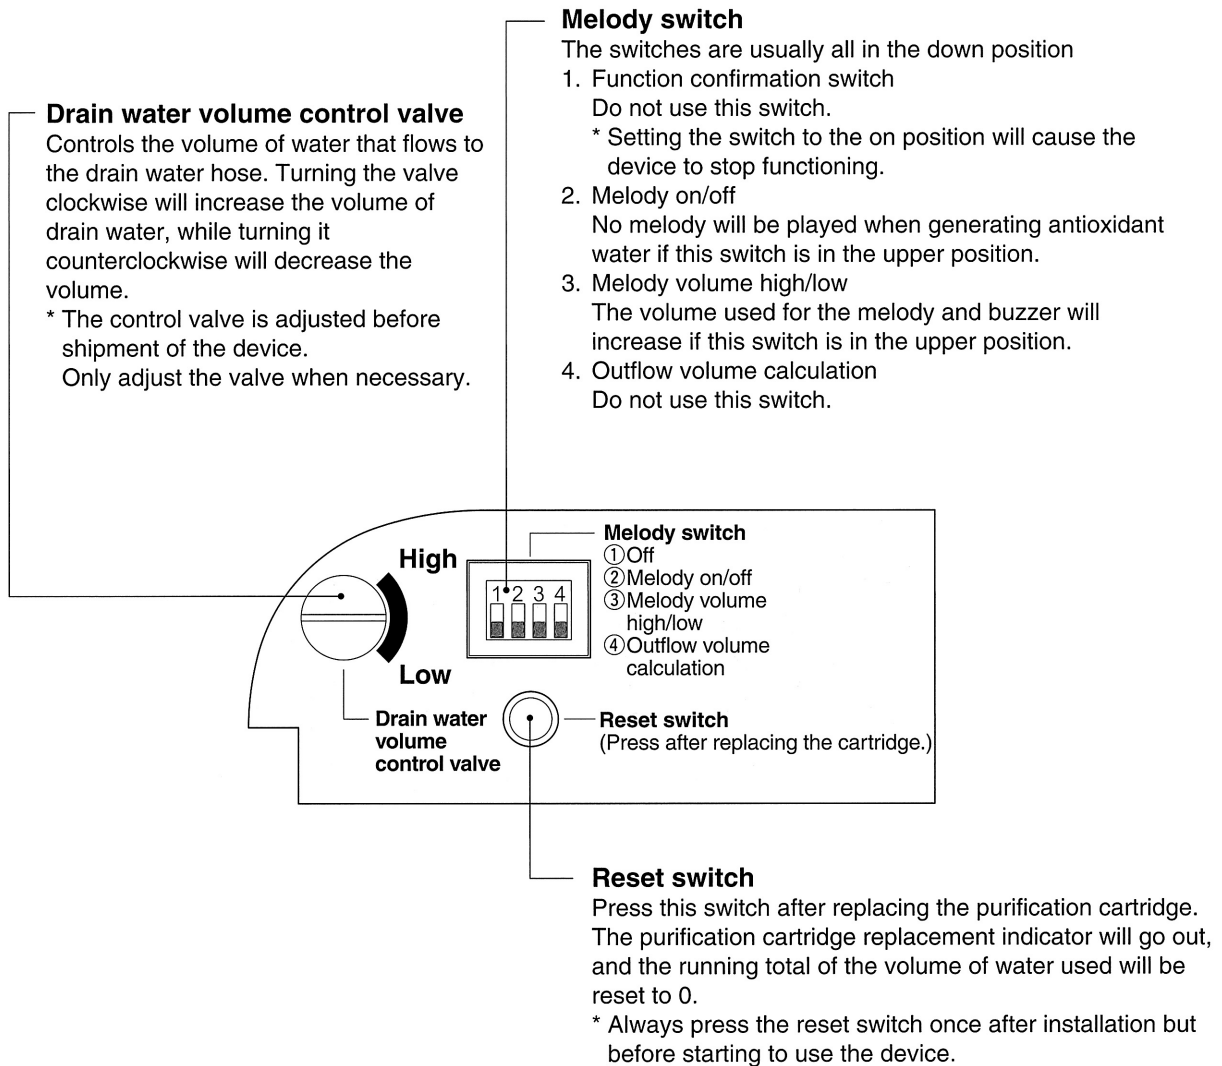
Melody switch
The switches are usually all in the down position
1. Function confirmation switch
Do not use this switch.
* Setting the switch to the on position will cause the device to stop functioning.
2. Melody on/off
No melody will be played when generating antioxidant water if this switch is in the upper position.
3. Melody volume high/low
The volume used for the melody and buzzer will increase if this switch is in the upper position.
4. Outflow volume calculation
Do not use this switch.

Drain water volume control valve
Controls the volume of water that flows to the drain water hose. Turning the valve clockwise will increase the volume of drain water, while turning it counterclockwise will decrease the volume.
* The control valve is adjusted before shipment of the device.
Only adjust the valve when necessary.

High
Low
1 2 3 4
Melody switch
①Off
②Melody on/off
③Melody volume high/low
④Outflow volume calculation
Drain water volume control valve
Reset switch
(Press after replacing the cartridge.)

Reset switch
Press this switch after replacing the purification cartridge. The purification cartridge replacement indicator will go out, and the running total of the volume of water used will be reset to 0.
* Always press the reset switch once after installation but before starting to use the device.